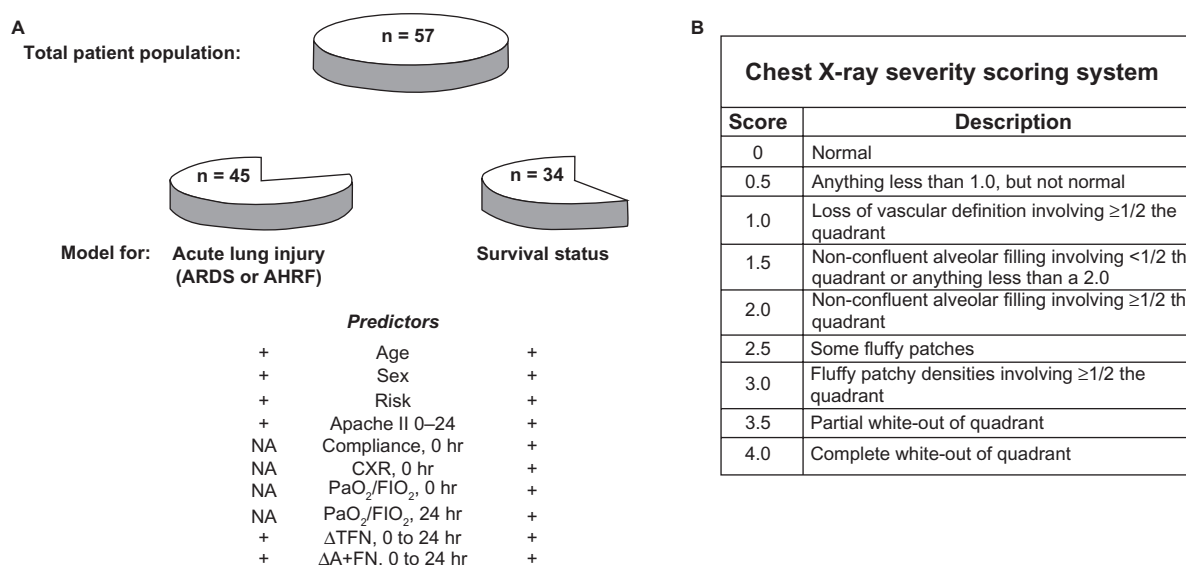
A

Total patient population:

n = 57

n = 45

n = 34

Model for: Acute lung injury (ARDS or AHRF)

Survival status

*Predictors*

| | | |
|---|---|---|
| + | Age | + |
| + | Sex | + |
| + | Risk | + |
| + | Apache II 0–24 | + |
| NA | Compliance, 0 hr | + |
| NA | CXR, 0 hr | + |
| NA | $PaO_2/FIO_2$, 0 hr | + |
| NA | $PaO_2/FIO_2$, 24 hr | + |
| + | $\Delta$TFN, 0 to 24 hr | + |
| + | $\Delta$A+FN, 0 to 24 hr | + |

B

Chest X-ray severity scoring system

| Score | Description |
|---|---|
| 0 | Normal |
| 0.5 | Anything less than 1.0, but not normal |
| 1.0 | Loss of vascular definition involving ≥1/2 the quadrant |
| 1.5 | Non-confluent alveolar filling involving <1/2 th quadrant or anything less than a 2.0 |
| 2.0 | Non-confluent alveolar filling involving ≥1/2 th quadrant |
| 2.5 | Some fluffy patches |
| 3.0 | Fluffy patchy densities involving ≥1/2 the quadrant |
| 3.5 | Partial white-out of quadrant |
| 4.0 | Complete white-out of quadrant |